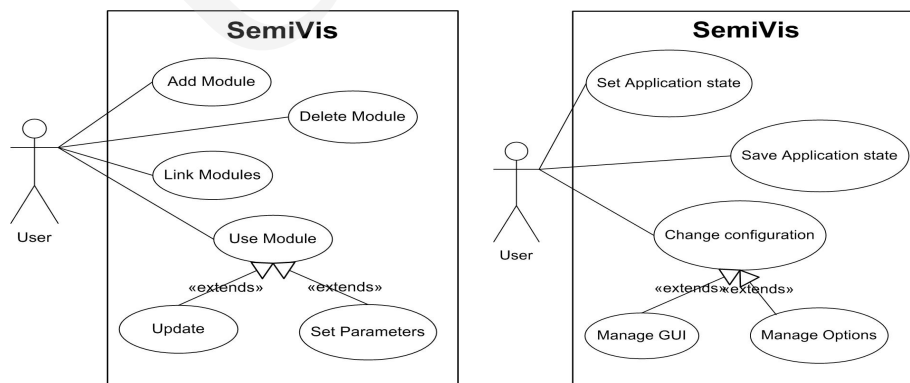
SemiVis

Add Module

Delete Module

Link Modules

Use Module

User

«extends»

«extends»

Update

Set Parameters

SemiVis

Set Application state

Save Application state

User

Change configuration

«extends»

«extends»

Manage GUI

Manage Options